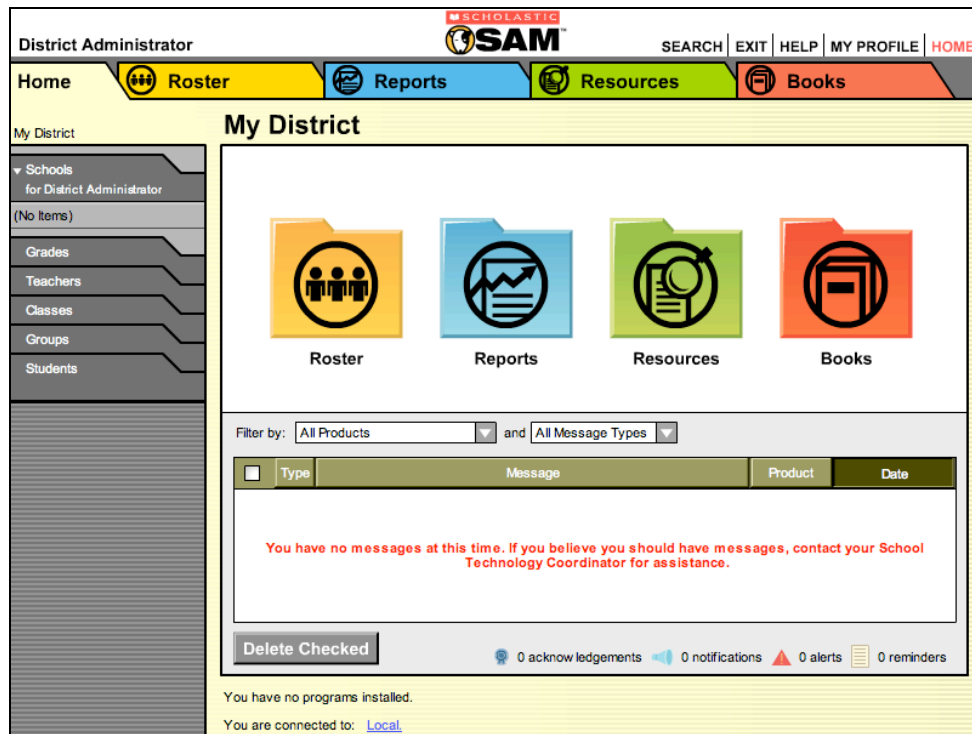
SCHOLASTIC SAM

District Administrator

SEARCH | EXIT | HELP | MY PROFILE | HOME

Home Roster Reports Resources Books

My District

Schools for District Administrator

(No Items)

Grades

Teachers

Classes

Groups

Students

My District

Roster Reports Resources Books

Filter by: All Products and All Message Types

| | Type | Message | Product | Date |
|---|---|---|---|---|

You have no messages at this time. If you believe you should have messages, contact your School Technology Coordinator for assistance.

Delete Checked

0 acknow ledgements 0 notifications 0 alerts 0 reminders

You have no programs installed.

You are connected to: Local.